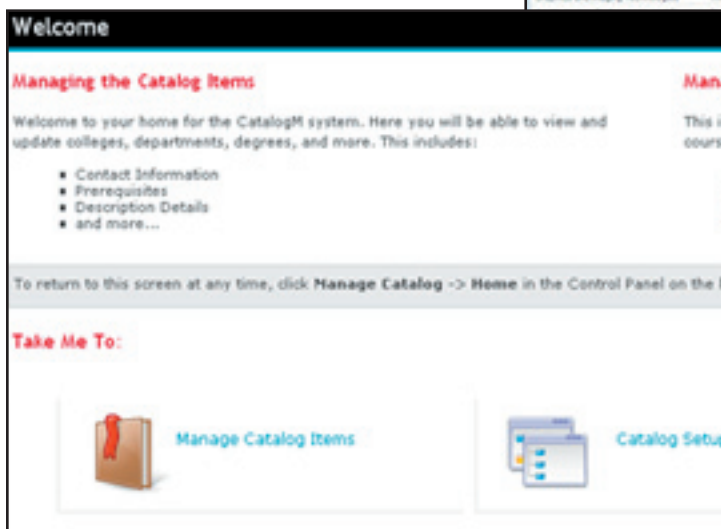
Welcome

Managing the Catalog Items

Welcome to your home for the CatalogM system. Here you will be able to view and update colleges, departments, degrees, and more. This includes:

- Contact Information
- Prerequisites
- Description Details
- and more...

Mana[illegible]

This i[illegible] cours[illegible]

To return to this screen at any time, click **Manage Catalog -> Home** in the Control Panel on the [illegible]

Take Me To:

Manage Catalog Items

Catalog Setu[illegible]